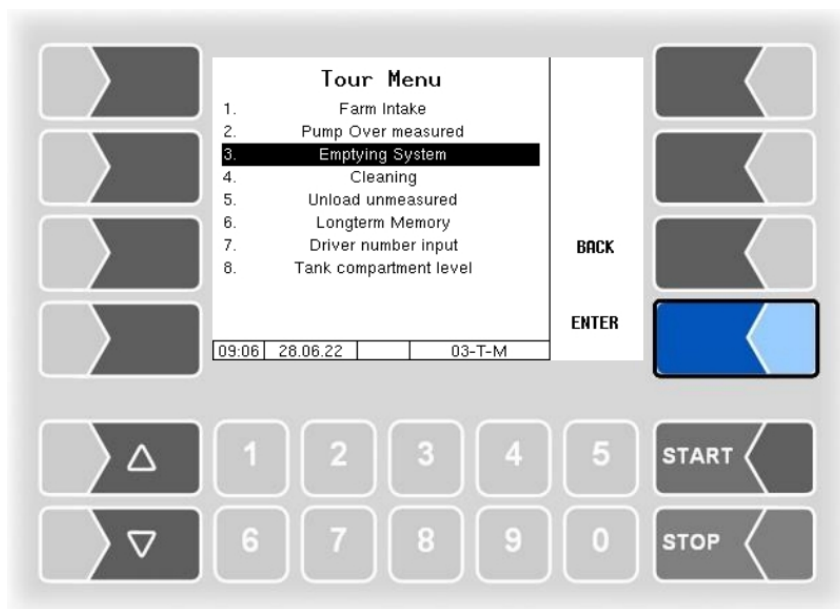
Tour Menu

1. Farm Intake
2. Pump Over measured
3. Emptying System
4. Cleaning
5. Unload unmeasured
6. Longterm Memory
7. Driver number input
8. Tank compartment level

BACK

ENTER

09:06 28.06.22 03-T-M

△ 1 2 3 4 5 START

▽ 6 7 8 9 0 STOP